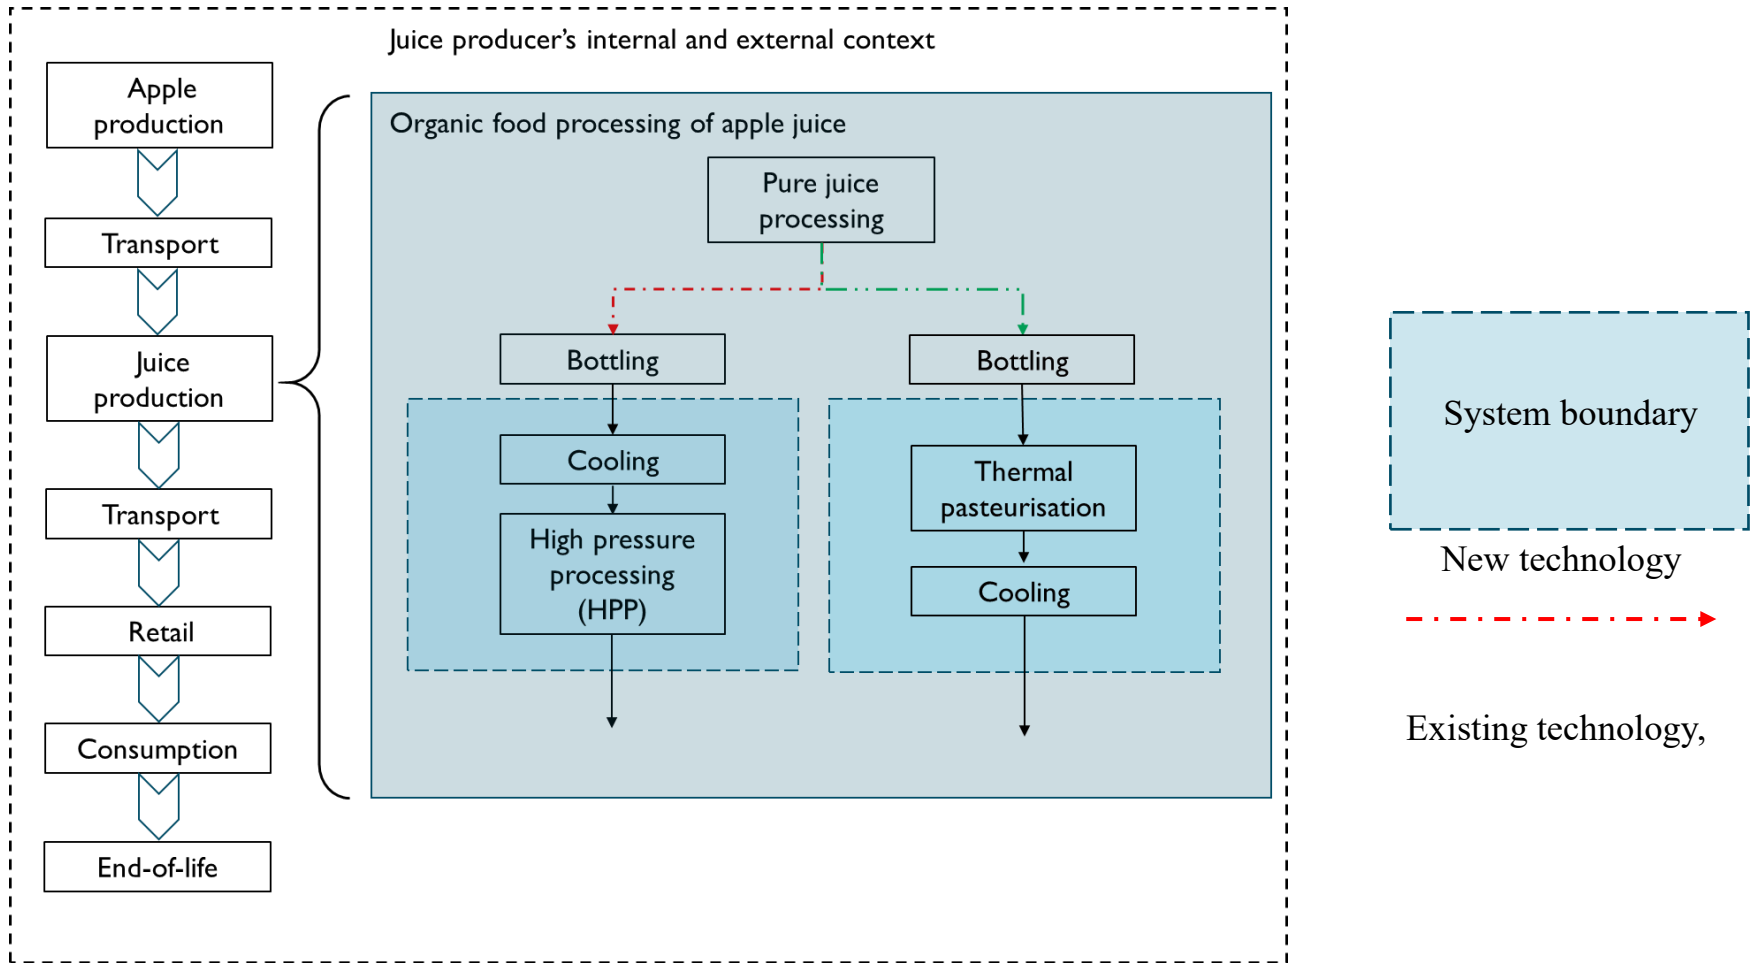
Juice producer's internal and external context

Apple production

Transport

Juice production

Transport

Retail

Consumption

End-of-life

Organic food processing of apple juice

Pure juice processing

Bottling

Cooling

High pressure processing (HPP)

Bottling

Thermal pasteurisation

Cooling

System boundary

New technology

Existing technology,